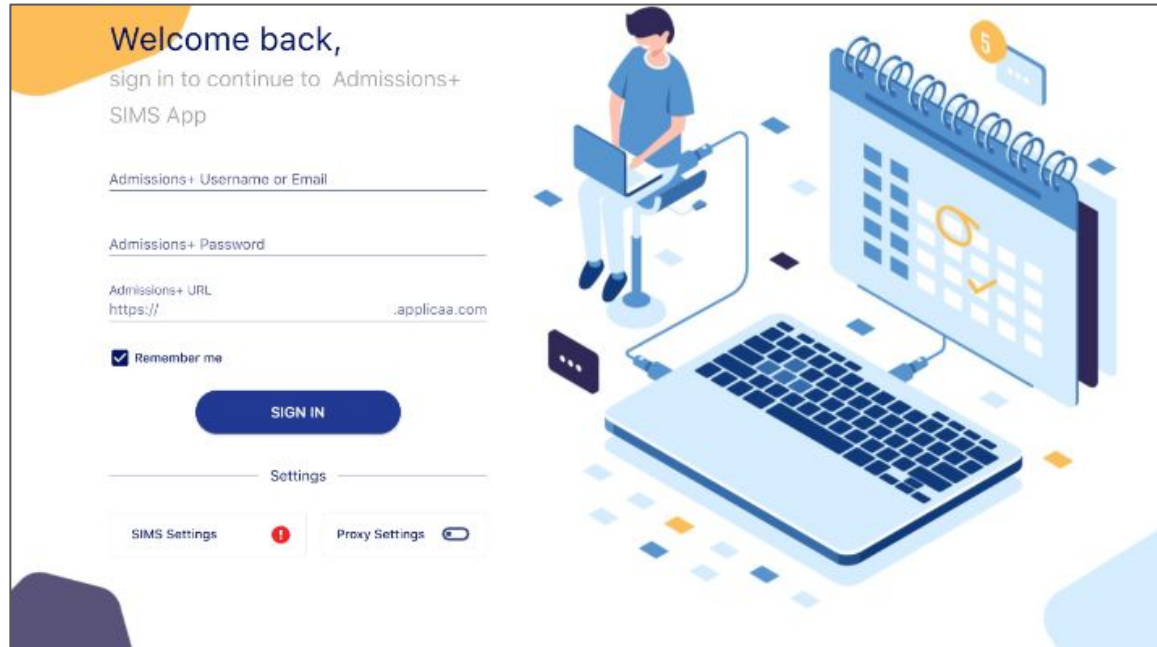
Welcome back,
sign in to continue to Admissions+ SIMS App

Admissions+ Username or Email

Admissions+ Password

Admissions+ URL
https:// .applicaa.com

Remember me

SIGN IN

Settings

SIMS Settings

Proxy Settings

5